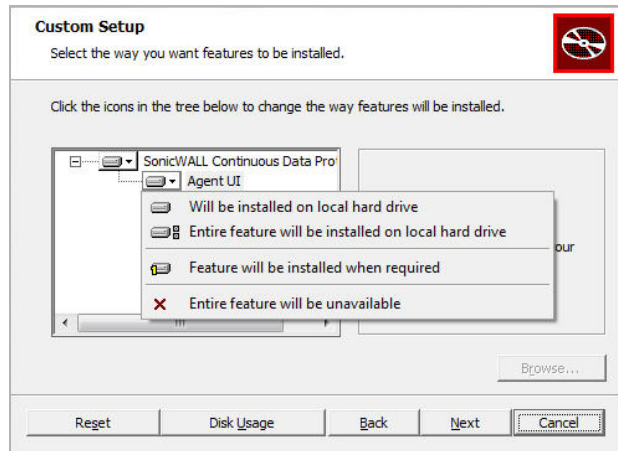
Custom Setup
Select the way you want features to be installed.

Click the icons in the tree below to change the way features will be installed.

SonicWALL Continuous Data Pro
Agent UI

Will be installed on local hard drive
Entire feature will be installed on local hard drive
Feature will be installed when required
Entire feature will be unavailable

our

Browse...

Reset
Disk Usage
Back
Next
Cancel